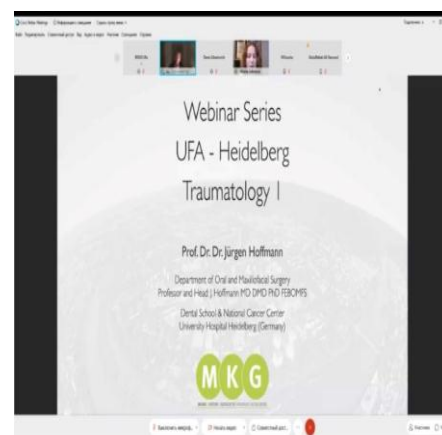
Webinar Series
UFA - Heidelberg
Traumatology I

Prof. Dr. Dr. Jürgen Hoffmann

Department of Oral and Maxillofacial Surgery
Professor and Head | Hoffmann MD DMD PhD FEBOMFS

Dental School & National Cancer Center
University Hospital Heidelberg (Germany)

MKG

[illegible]